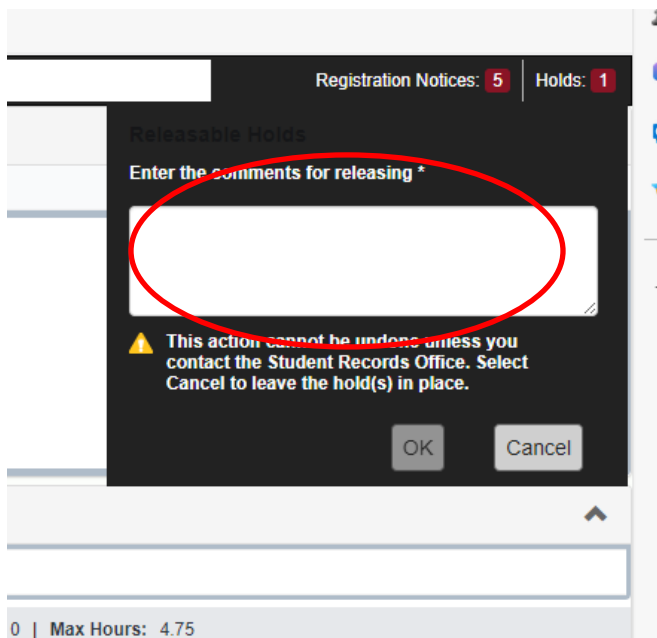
Registration Notices: 5 | Holds: 1

Releasable Holds

Enter the comments for releasing *

This action cannot be undone unless you contact the Student Records Office. Select Cancel to leave the hold(s) in place.

OK

Cancel

0 | Max Hours: 4.75